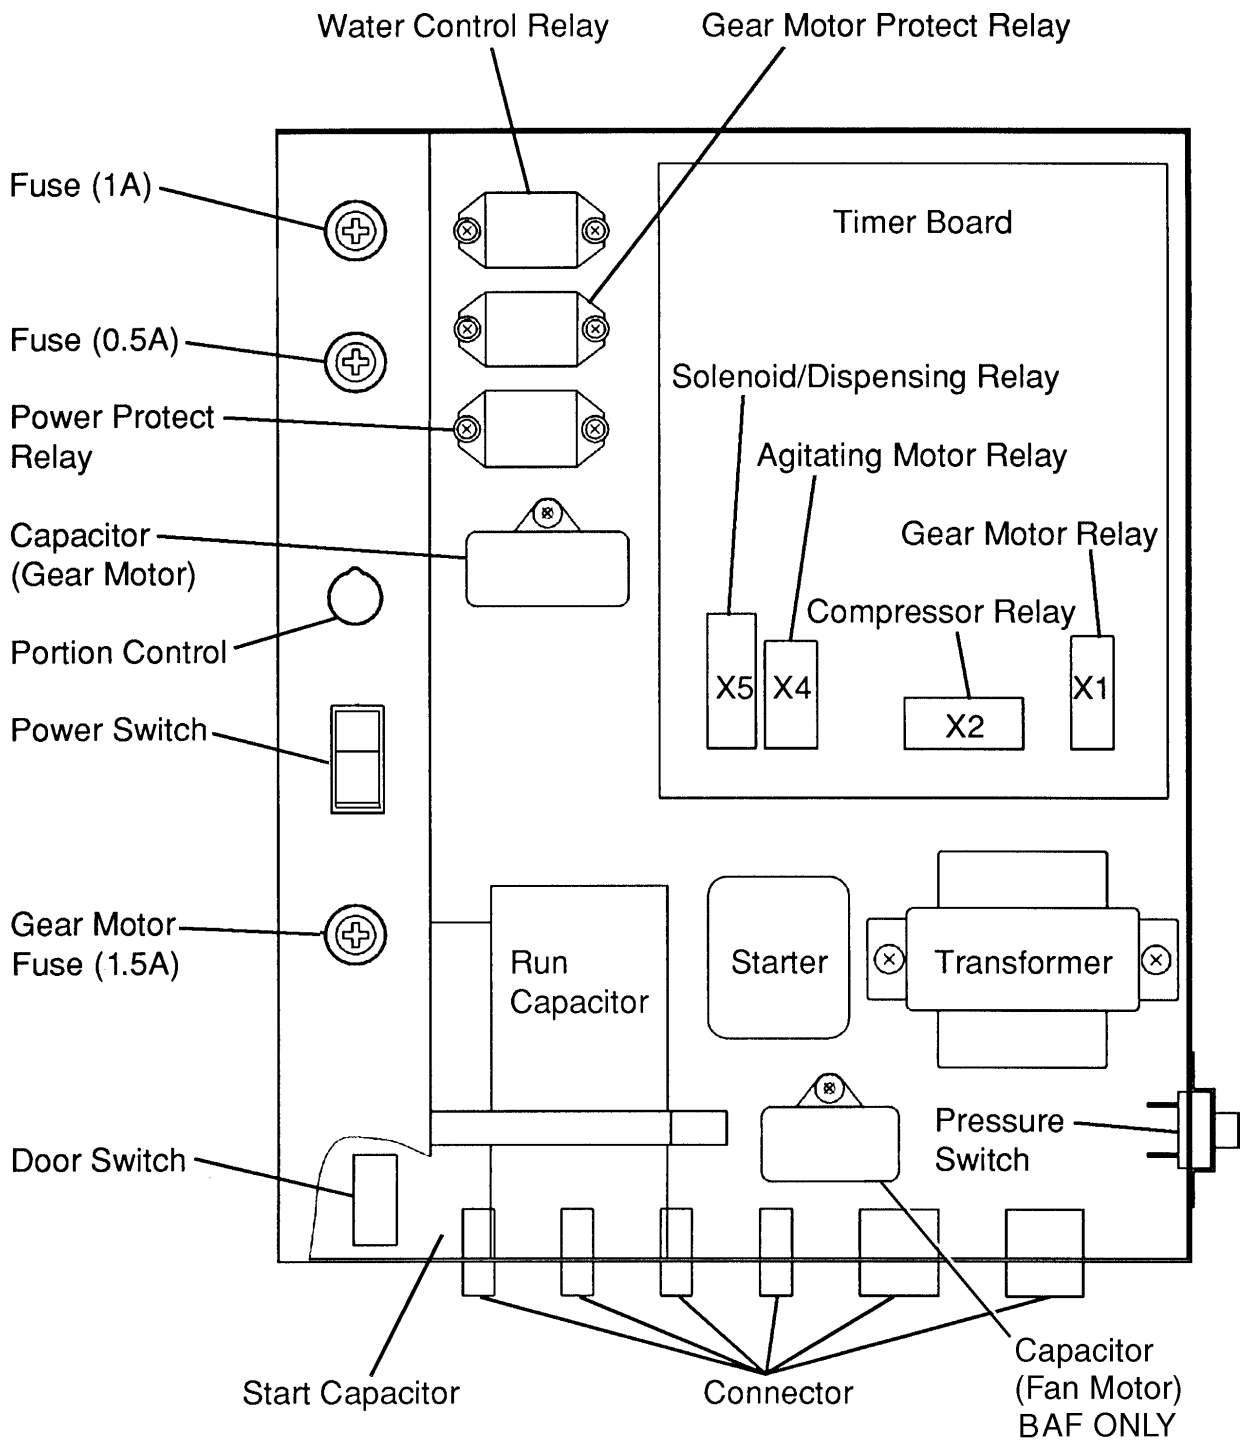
Water Control Relay
Gear Motor Protect Relay

Fuse (1A)

Timer Board

Fuse (0.5A)

Solenoid/Dispensing Relay

Power Protect Relay

Agitating Motor Relay

Capacitor (Gear Motor)

Gear Motor Relay

Compressor Relay

Portion Control

X5
X4
X2
X1

Power Switch

Gear Motor Fuse (1.5A)

Run Capacitor

Starter

Transformer

Pressure Switch

Door Switch

Start Capacitor

Connector

Capacitor (Fan Motor) BAF ONLY